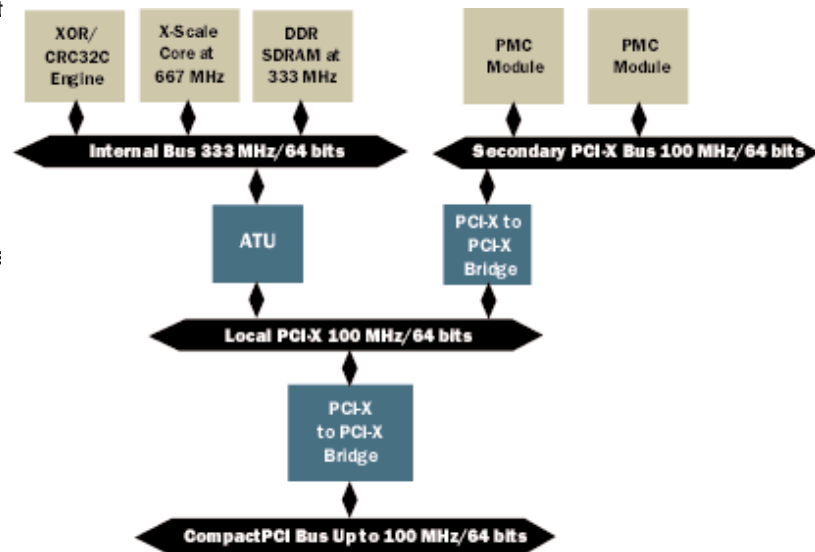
XOR/ CRC32C Engine

X-Scale Core at 667 MHz

DDR SDRAM at 333 MHz

PMC Module

PMC Module

Internal Bus 333 MHz/64 bits

Secondary PCI-X Bus 100 MHz/64 bits

ATU

PCI-X to PCI-X Bridge

Local PCI-X 100 MHz/64 bits

PCI-X to PCI-X Bridge

CompactPCI Bus Up to 100 MHz/64 bits